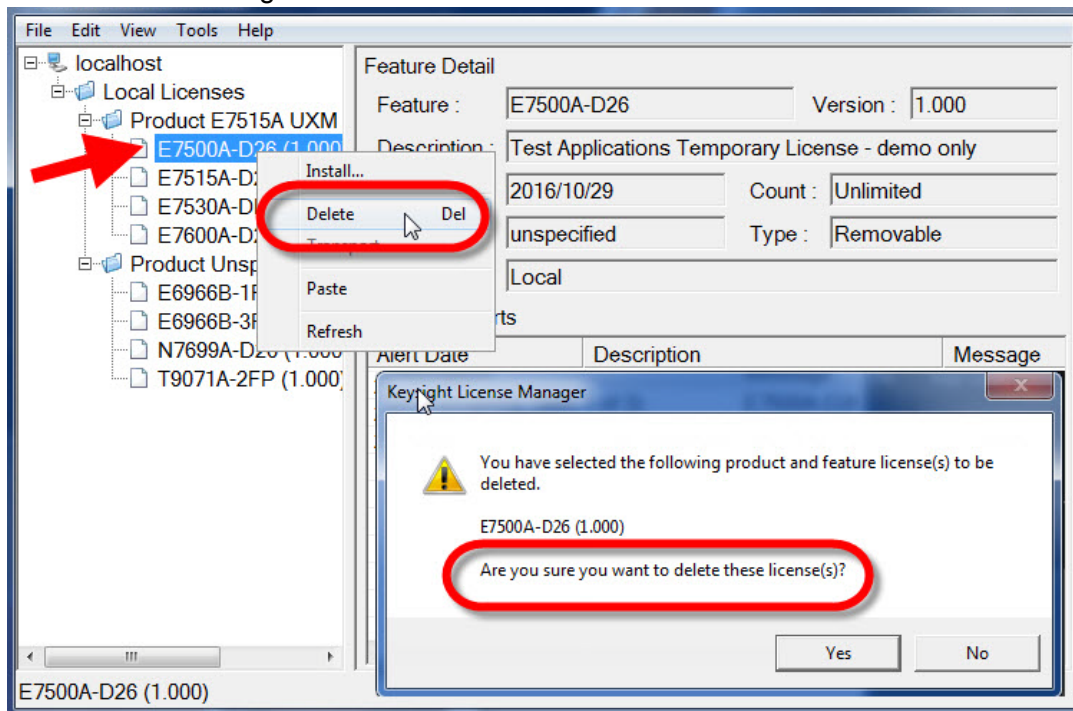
File Edit View Tools Help

localhost
Local Licenses
Product E7515A UXM
E7500A-D26 (1.000
E7515A-D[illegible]
E7530A-D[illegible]
E7600A-D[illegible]
Product Unsp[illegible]
E6966B-1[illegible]
E6966B-3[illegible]
N7699A-D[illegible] (1.000
T9071A-2FP (1.000)

Install...
Delete Del
Transport
Paste
Refresh

Feature Detail
Feature : E7500A-D26 Version : 1.000
Description : Test Applications Temporary License - demo only
2016/10/29 Count : Unlimited
unspecified Type : Removable
Local
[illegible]rts

| Alert Date | Description | Message |
|---|---|---|

Keysight License Manager

You have selected the following product and feature license(s) to be deleted.

E7500A-D26 (1.000)

Are you sure you want to delete these license(s)?

Yes No

E7500A-D26 (1.000)